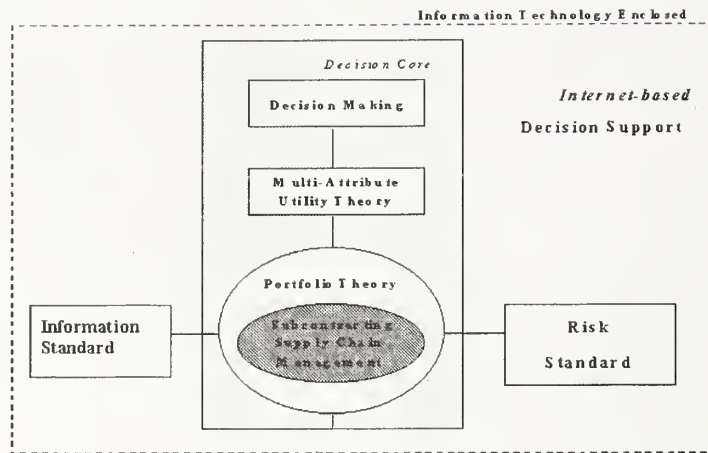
Information Technology Enclosed

Decision Core

Decision Making

Internet-based

Decision Support

Multi-Attribute Utility Theory

Portfolio Theory

Information Standard

Subcontracting Supply Chain Management

Risk Standard